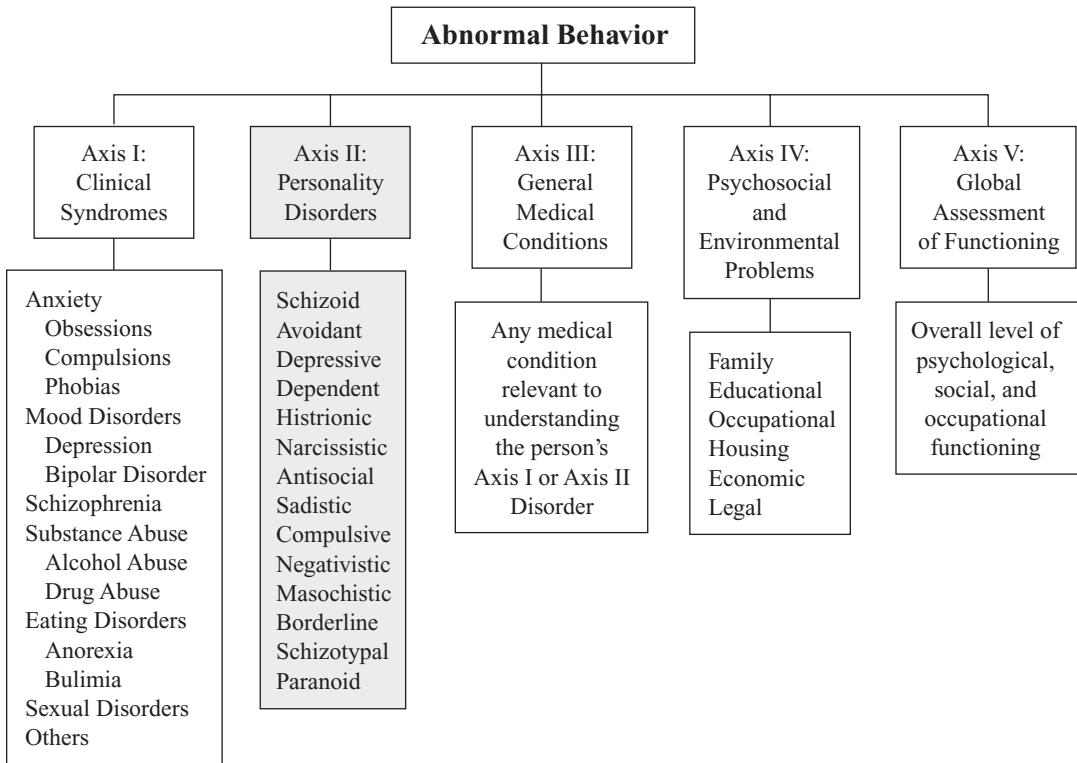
Abnormal Behavior

Axis I: Clinical Syndromes

Anxiety
Obsessions
Compulsions
Phobias
Mood Disorders
Depression
Bipolar Disorder
Schizophrenia
Substance Abuse
Alcohol Abuse
Drug Abuse
Eating Disorders
Anorexia
Bulimia
Sexual Disorders
Others

Axis II: Personality Disorders

Schizoid
Avoidant
Depressive
Dependent
Histrionic
Narcissistic
Antisocial
Sadistic
Compulsive
Negativistic
Masochistic
Borderline
Schizotypal
Paranoid

Axis III: General Medical Conditions

Any medical condition relevant to understanding the person's Axis I or Axis II Disorder

Axis IV: Psychosocial and Environmental Problems

Family
Educational
Occupational
Housing
Economic
Legal

Axis V: Global Assessment of Functioning

Overall level of psychological, social, and occupational functioning